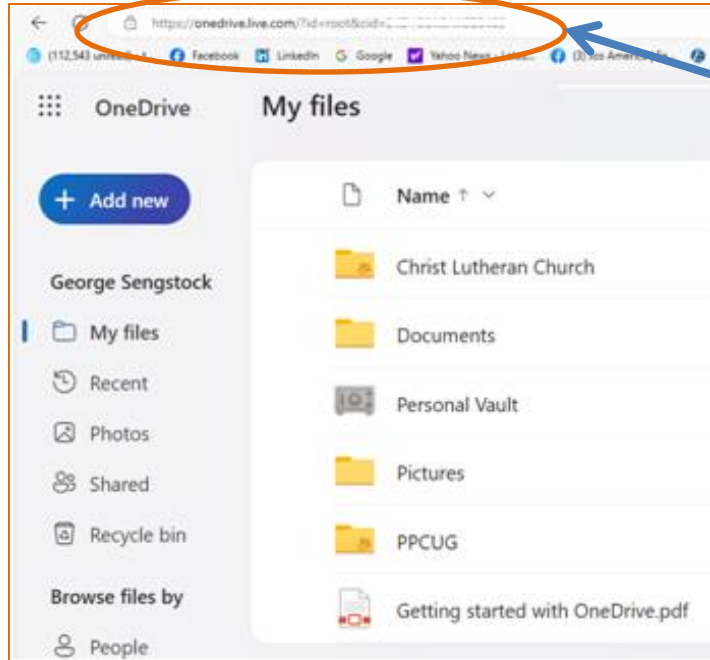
https://onedrive.live.com/?id=root&cid=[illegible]

(112,543 unread) - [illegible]   Facebook   LinkedIn   Google   Yahoo News - Lates...   (3) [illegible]

OneDrive

My files

+ Add new

George Sengstock

My files

Recent

Photos

Shared

Recycle bin

Browse files by

People

Name ↑

Christ Lutheran Church

Documents

Personal Vault

Pictures

PPCUG

Getting started with OneDrive.pdf